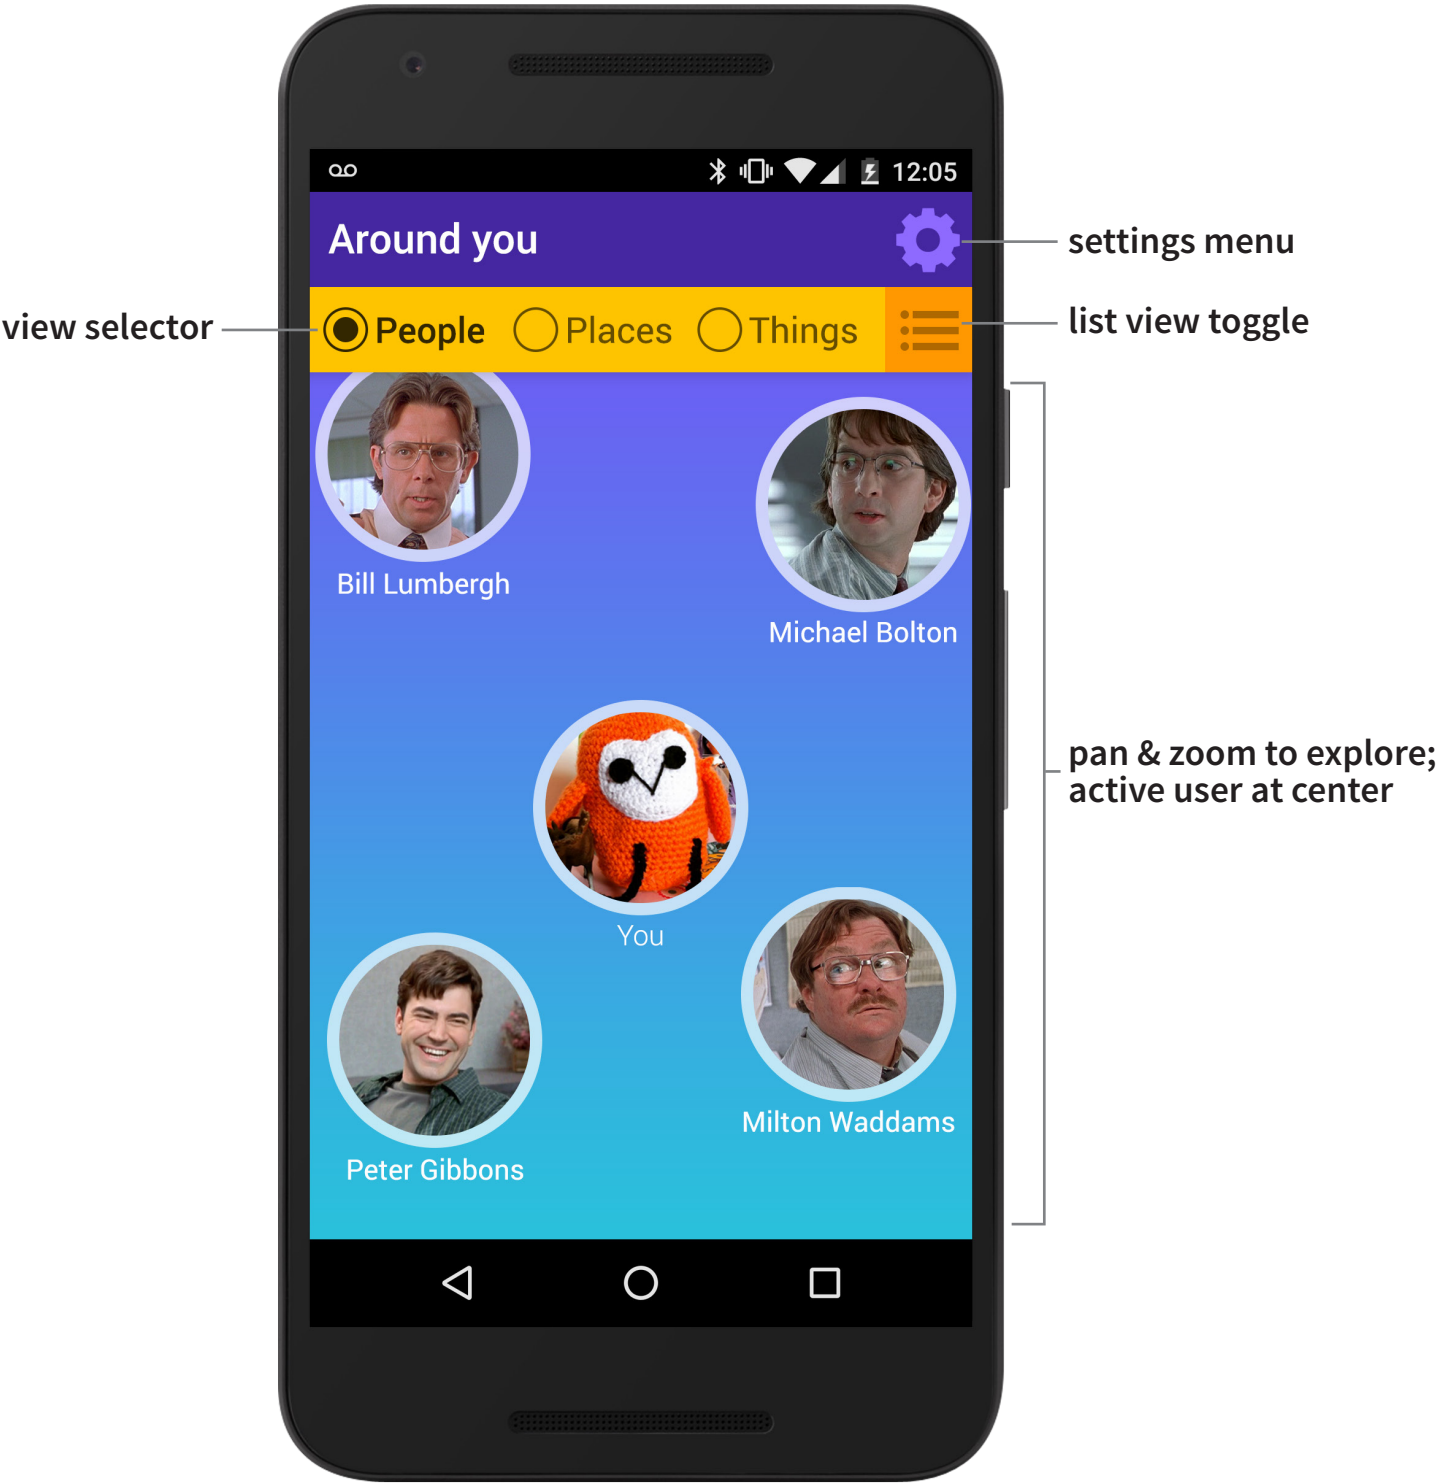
12:05

Around you

settings menu

view selector

People Places Things

list view toggle

Bill Lumbergh

Michael Bolton

pan & zoom to explore; active user at center

You

Peter Gibbons

Milton Waddams